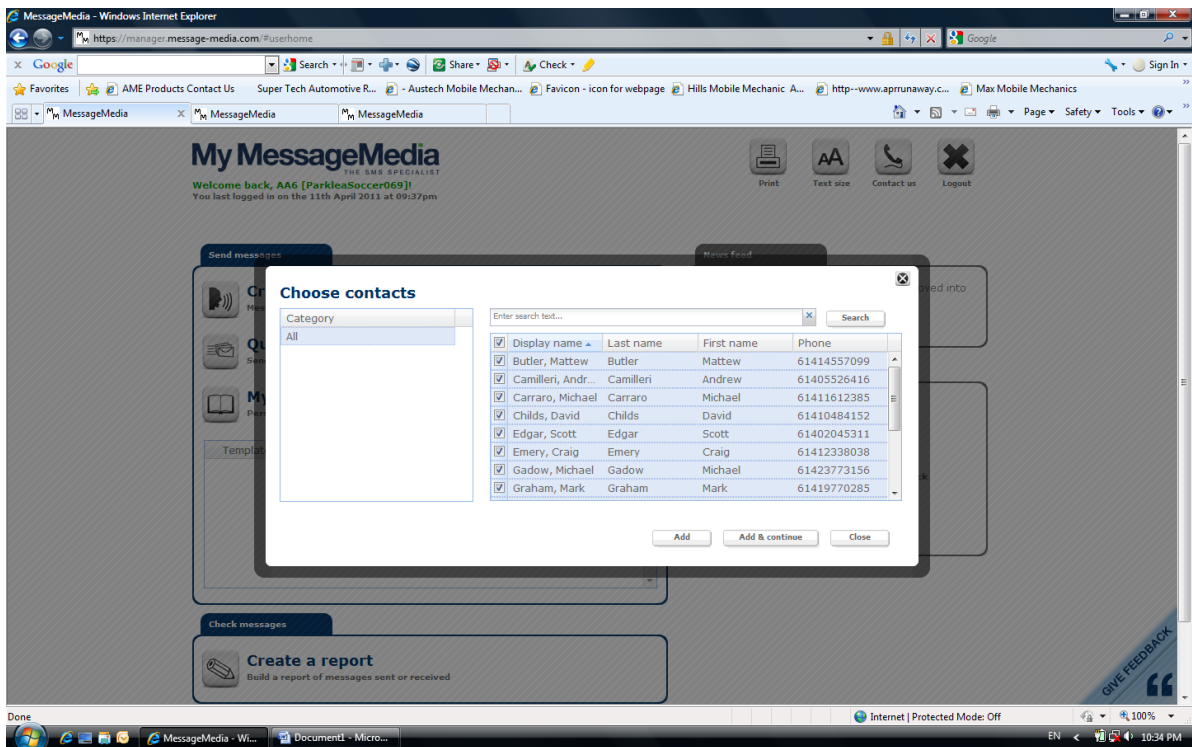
MessageMedia - Windows Internet Explorer

https://manager.message-media.com/#userhome

Google

x Google Search Share Check Sign In

Favorites AME Products Contact Us Super Tech Automotive R... - Austech Mobile Mechan... Favicon - icon for webpage Hills Mobile Mechanic A... http--www.aprrunaway.c... Max Mobile Mechanics

MessageMedia MessageMedia MessageMedia

Page Safety Tools

My MessageMedia
THE SMS SPECIALIST
Welcome back, AA6 [ParkleaSoccer069]!
You last logged in on the 11th April 2011 at 09:37pm

Print Text size Contact us Logout

Send messages

News feed

Choose contacts

Category
All

Enter search text...

Search

| | Display name | Last name | First name | Phone |
|---|---|---|---|---|
| ☑ | Butler, Mattew | Butler | Mattew | 61414557099 |
| ☑ | Camilleri, Andr... | Camilleri | Andrew | 61405526416 |
| ☑ | Carraro, Michael | Carraro | Michael | 61411612385 |
| ☑ | Childs, David | Childs | David | 61410484152 |
| ☑ | Edgar, Scott | Edgar | Scott | 61402045311 |
| ☑ | Emery, Craig | Emery | Craig | 61412338038 |
| ☑ | Gadow, Michael | Gadow | Michael | 61423773156 |
| ☑ | Graham, Mark | Graham | Mark | 61419770285 |

Add Add & continue Close

Check messages

Create a report
Build a report of messages sent or received

GIVE FEEDBACK

Done Internet | Protected Mode: Off 100%

MessageMedia - Wi... Document1 - Micro... EN 10:34 PM